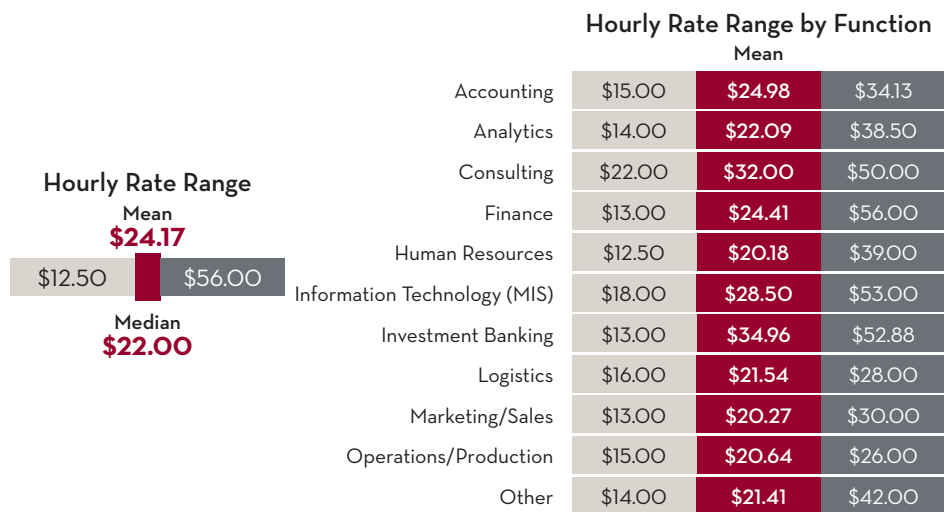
Hourly Rate Range
Mean
$24.17
$12.50 $56.00
Median
$22.00

Hourly Rate Range by Function
Mean

| | | | |
|---|---|---|---|
| Accounting | $15.00 | $24.98 | $34.13 |
| Analytics | $14.00 | $22.09 | $38.50 |
| Consulting | $22.00 | $32.00 | $50.00 |
| Finance | $13.00 | $24.41 | $56.00 |
| Human Resources | $12.50 | $20.18 | $39.00 |
| Information Technology (MIS) | $18.00 | $28.50 | $53.00 |
| Investment Banking | $13.00 | $34.96 | $52.88 |
| Logistics | $16.00 | $21.54 | $28.00 |
| Marketing/Sales | $13.00 | $20.27 | $30.00 |
| Operations/Production | $15.00 | $20.64 | $26.00 |
| Other | $14.00 | $21.41 | $42.00 |